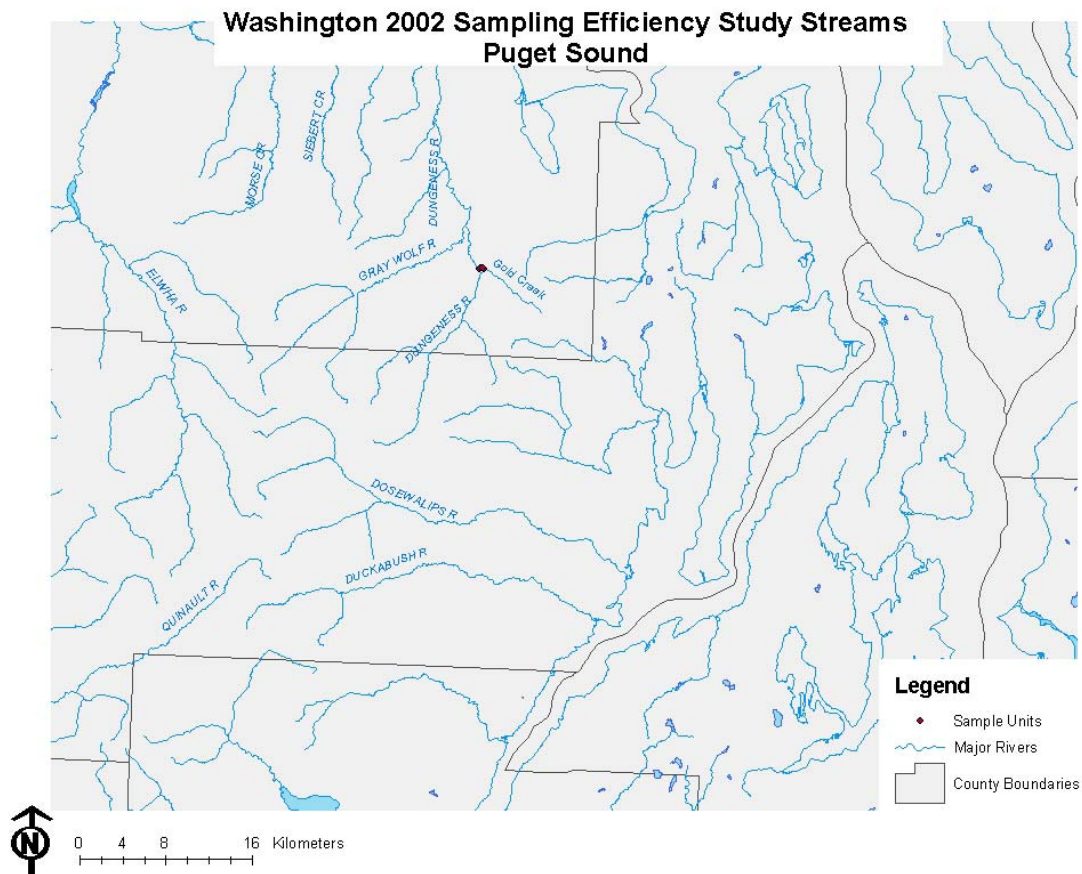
Washington 2002 Sampling Efficiency Study Streams
Puget Sound

SIEBERT CR
MORSE CR
DUNGENESS R
GRAY WOLF R
Gold Creek
ELWHA R
DUNGENESS R
DOSEWALIPS R
DUCKABUSH R
QUINAULT R

Legend
Sample Units
Major Rivers
County Boundaries

N
0 4 8 16 Kilometers